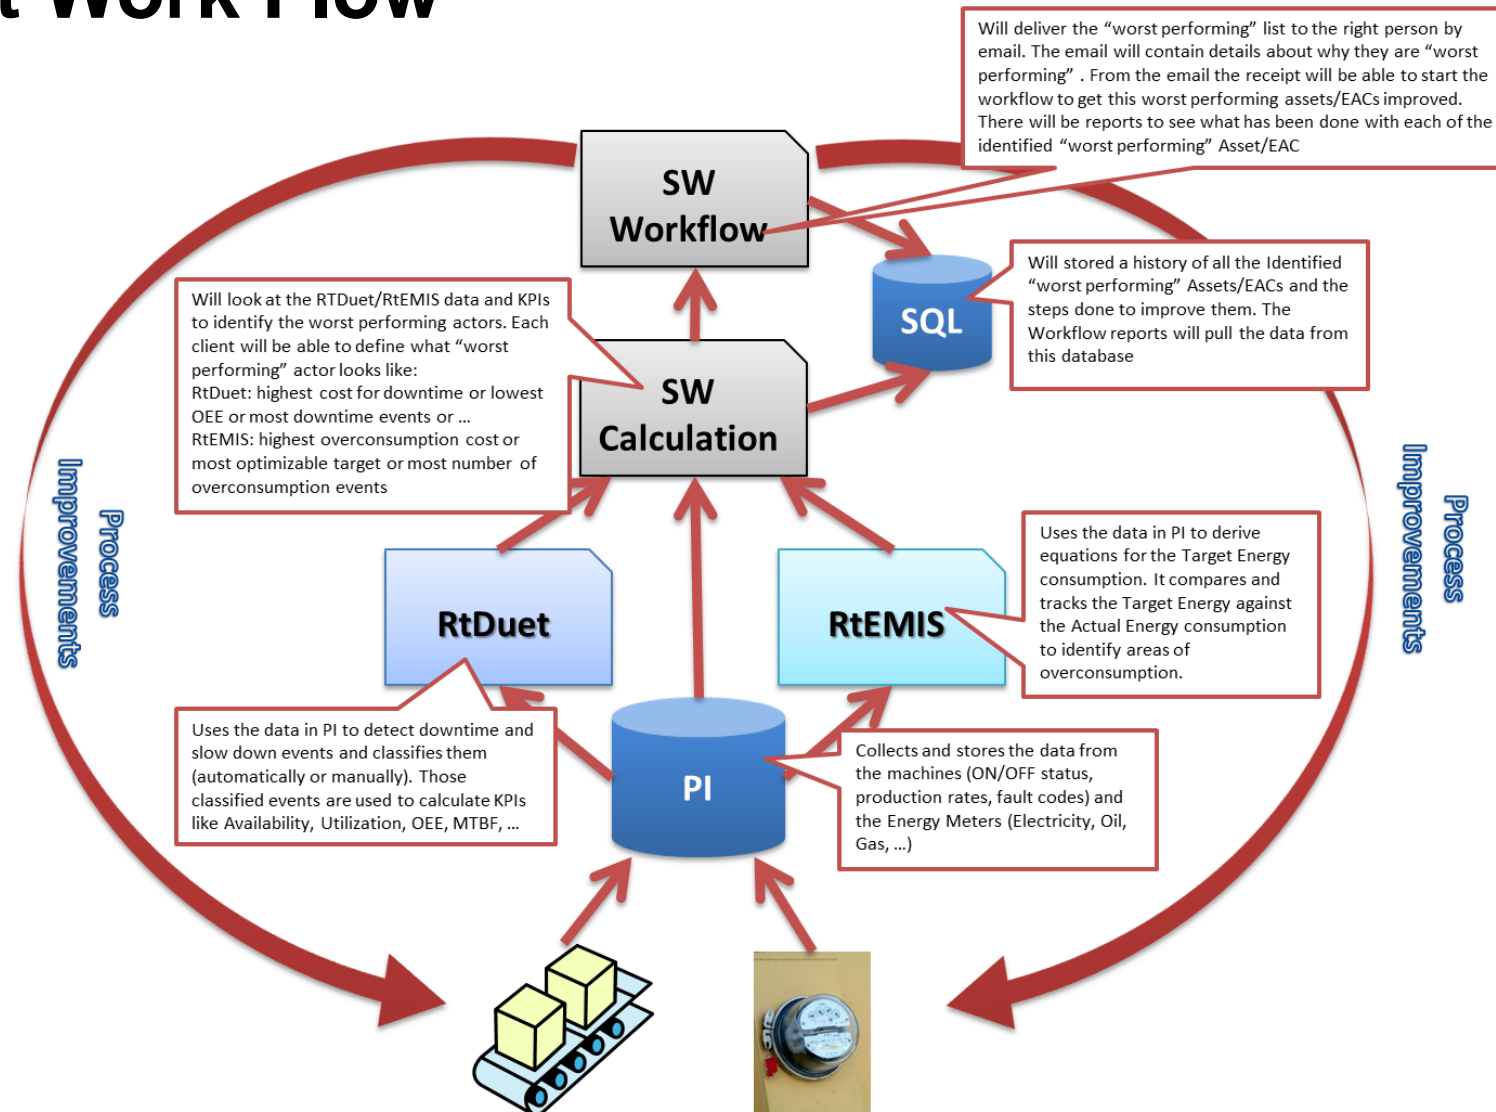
t Work Flow

Will deliver the "worst performing" list to the right person by email. The email will contain details about why they are "worst performing" . From the email the receipt will be able to start the workflow to get this worst performing assets/EACs improved. There will be reports to see what has been done with each of the identified "worst performing" Asset/EAC

SW Workflow

Will stored a history of all the Identified "worst performing" Assets/EACs and the steps done to improve them. The Workflow reports will pull the data from this database

SQL

Will look at the RTDuet/RtEMIS data and KPIs to identify the worst performing actors. Each client will be able to define what "worst performing" actor looks like:
RtDuet: highest cost for downtime or lowest OEE or most downtime events or …
RtEMIS: highest overconsumption cost or most optimizable target or most number of overconsumption events

SW Calculation

Process Improvements

Process Improvements

RtDuet

RtEMIS

Uses the data in PI to derive equations for the Target Energy consumption. It compares and tracks the Target Energy against the Actual Energy consumption to identify areas of overconsumption.

Uses the data in PI to detect downtime and slow down events and classifies them (automatically or manually). Those classified events are used to calculate KPIs like Availability, Utilization, OEE, MTBF, …

PI

Collects and stores the data from the machines (ON/OFF status, production rates, fault codes) and the Energy Meters (Electricity, Oil, Gas, …)